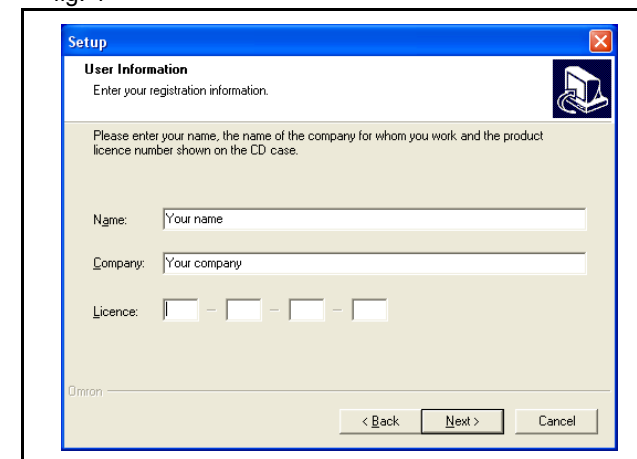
Setup

User Information

Enter your registration information.

Please enter your name, the name of the company for whom you work and the product licence number shown on the CD case.

Name: Your name

Company: Your company

Licence: - - -

Omron

< Back Next > Cancel